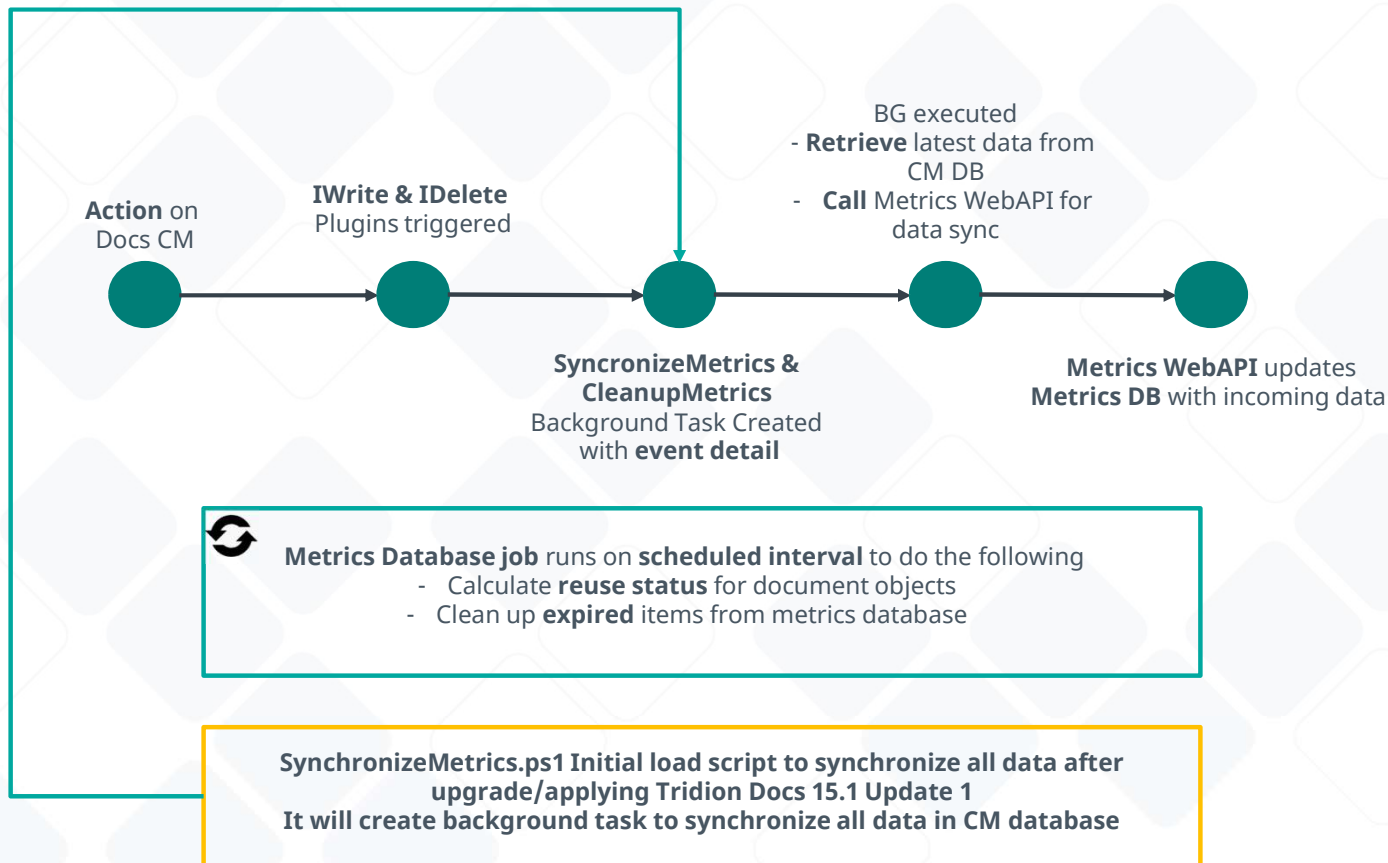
Action on Docs CM

IWrite & IDelete Plugins triggered

BG executed
- Retrieve latest data from CM DB
- Call Metrics WebAPI for data sync

SyncronizeMetrics & CleanupMetrics Background Task Created with event detail

Metrics WebAPI updates Metrics DB with incoming data

Metrics Database job runs on scheduled interval to do the following
- Calculate reuse status for document objects
- Clean up expired items from metrics database

SynchronizeMetrics.ps1 Initial load script to synchronize all data after upgrade/applying Tridion Docs 15.1 Update 1
It will create background task to synchronize all data in CM database